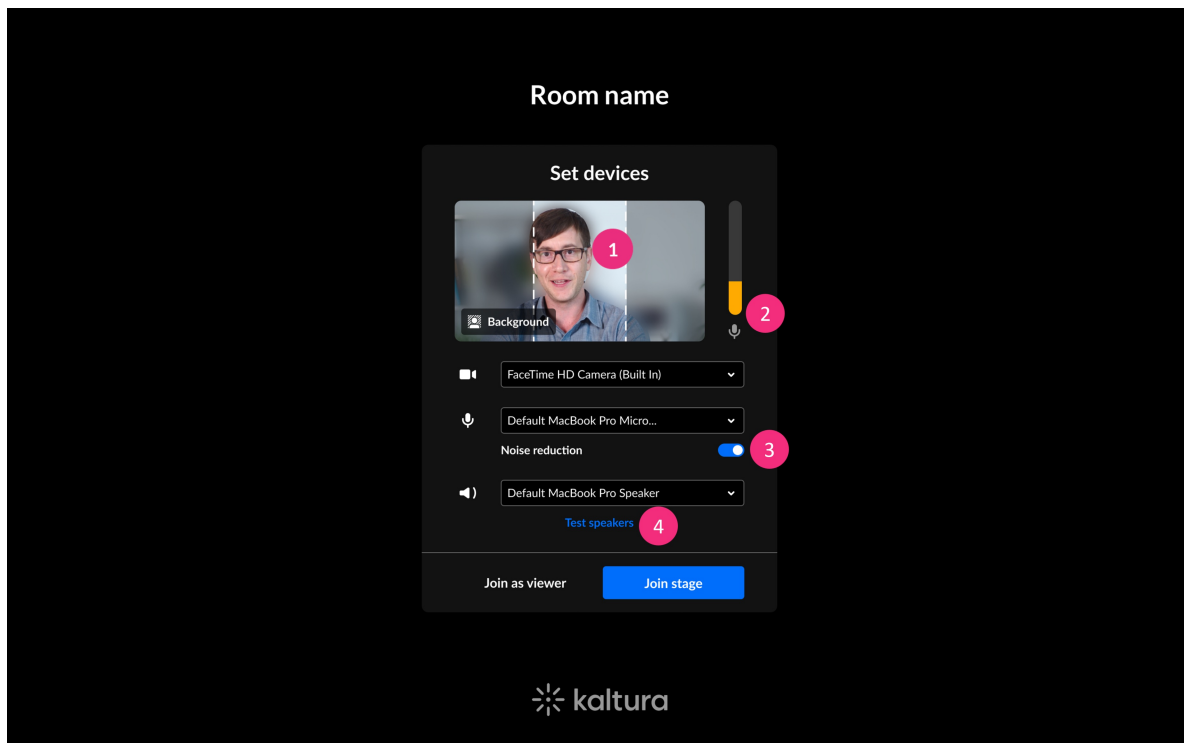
Room name

Set devices

1

Background

2

FaceTime HD Camera (Built In)

Default MacBook Pro Micro...

Noise reduction

3

Default MacBook Pro Speaker

Test speakers

4

Join as viewer

Join stage

kaltura